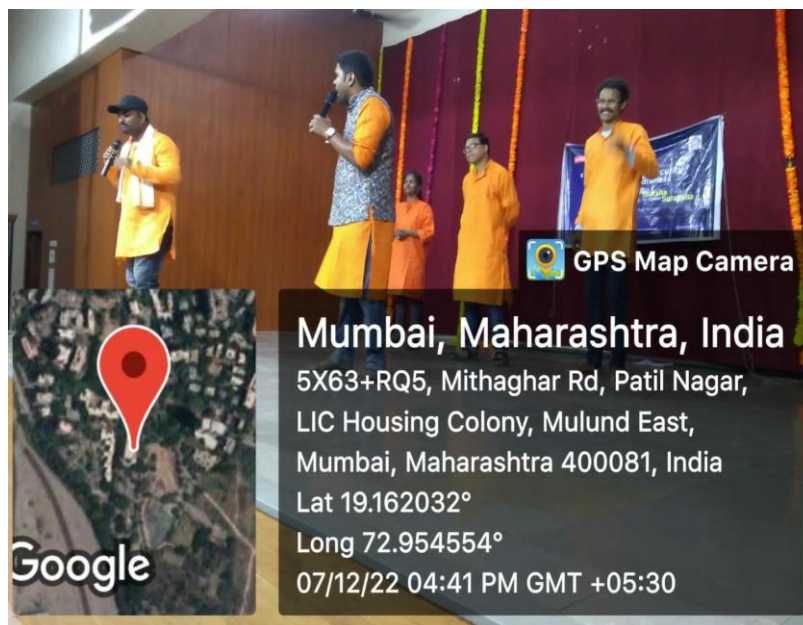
GPS Map Camera

Mumbai, Maharashtra, India
5X63+RQ5, Mithaghar Rd, Patil Nagar, LIC Housing Colony, Mulund East, Mumbai, Maharashtra 400081, India
Lat 19.162032°
Long 72.954554°
07/12/22 04:41 PM GMT +05:30

Google